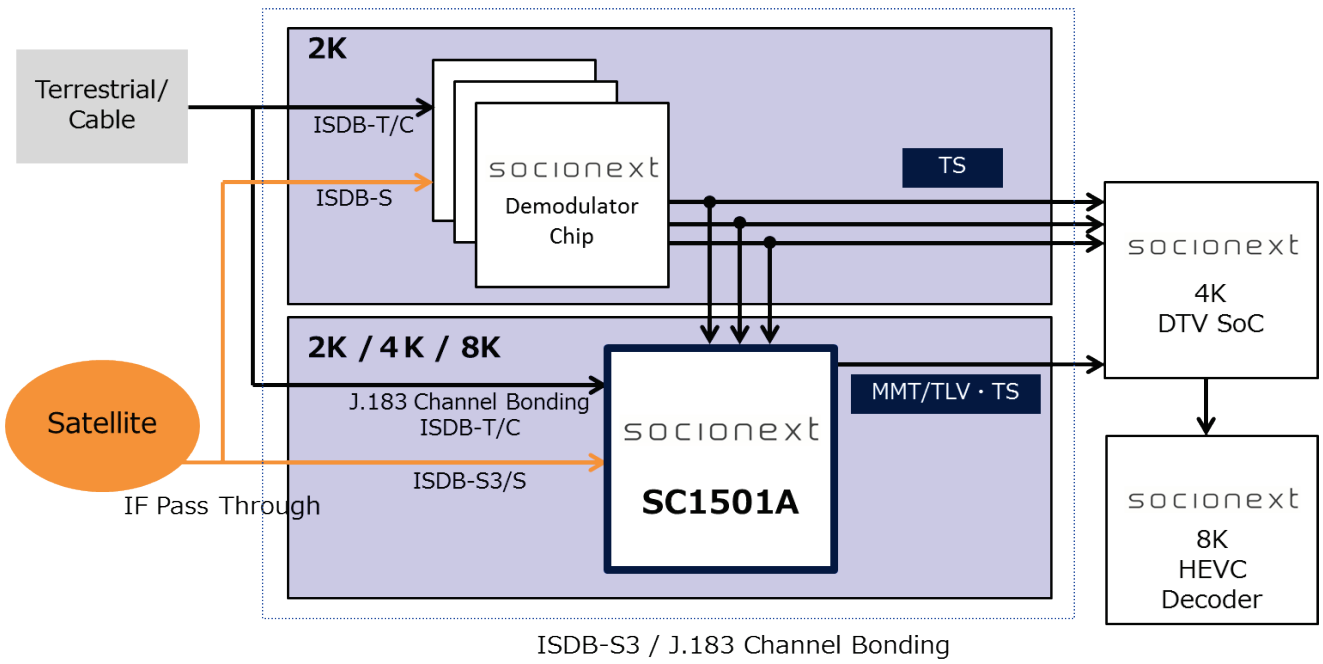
Terrestrial/ Cable

2K

ISDB-T/C

ISDB-S

socionext
Demodulator Chip

TS

socionext
4K
DTV SoC

2K / 4K / 8K

J.183 Channel Bonding
ISDB-T/C

Satellite

ISDB-S3/S

IF Pass Through

socionext
SC1501A

MMT/TLV・TS

socionext
8K
HEVC
Decoder

ISDB-S3 / J.183 Channel Bonding